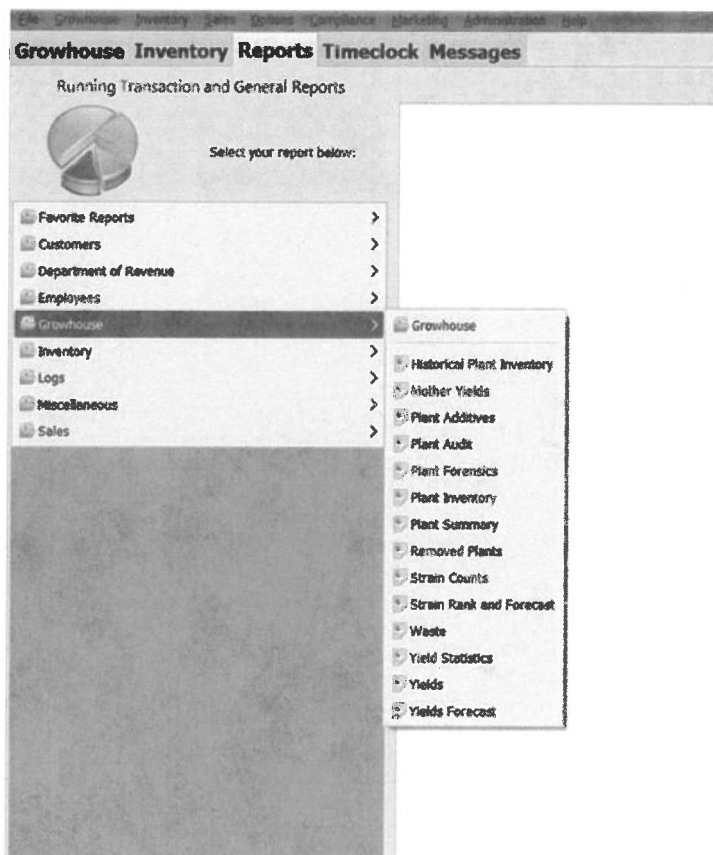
File Growhouse Inventory Sales Options Compliance Marketing Administration Help

Growhouse Inventory Reports Timeclock Messages

Running Transaction and General Reports

Select your report below:

Favorite Reports >
Customers >
Department of Revenue >
Employees >
Growhouse >
Inventory >
Logs >
Miscellaneous >
Sales >

Growhouse
Historical Plant Inventory
Mother Yields
Plant Additives
Plant Audit
Plant Forensics
Plant Inventory
Plant Summary
Removed Plants
Strain Counts
Strain Rank and Forecast
Waste
Yield Statistics
Yields
Yields Forecast